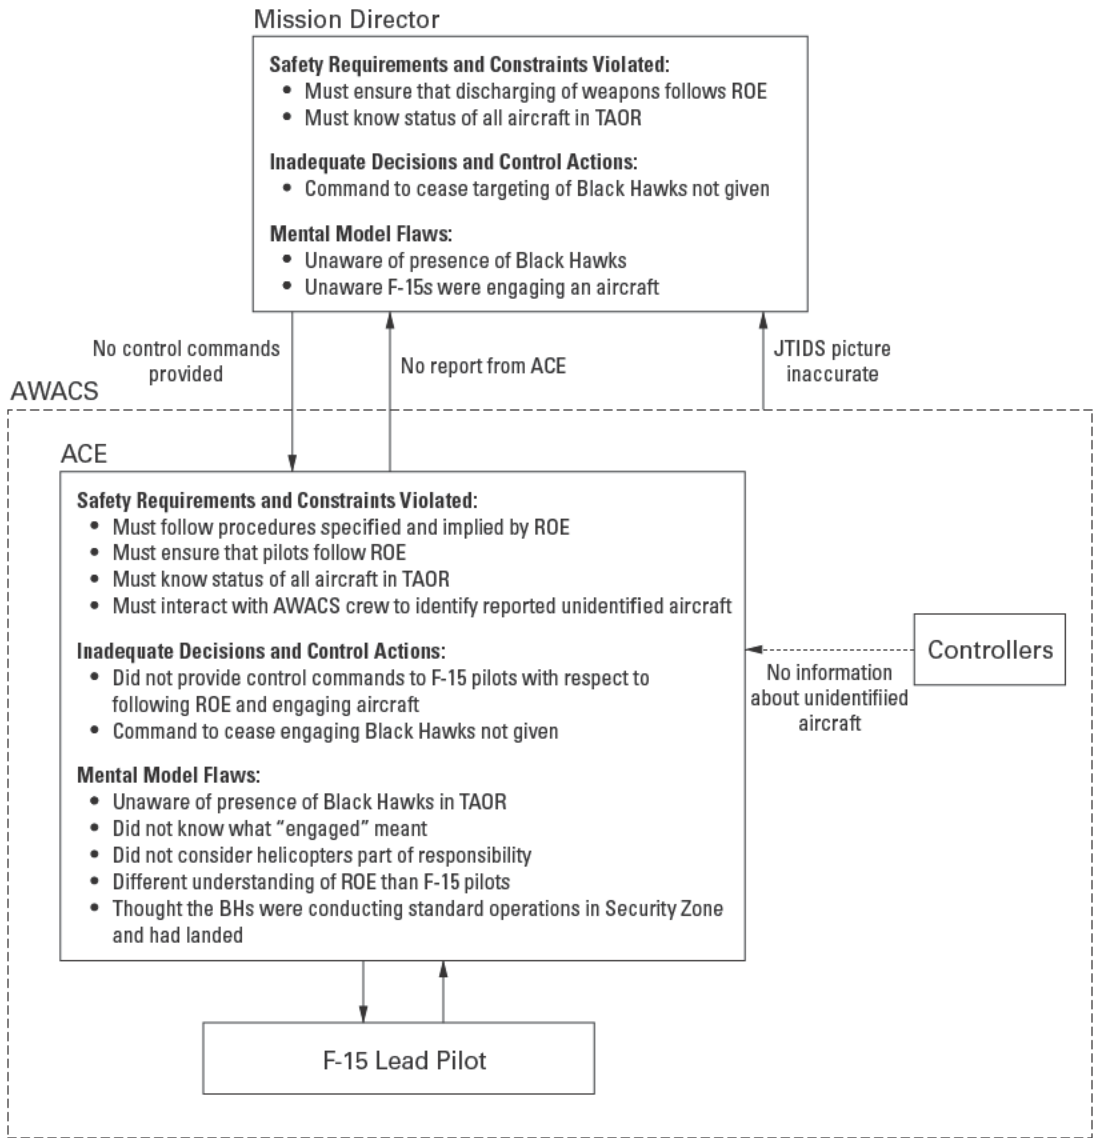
Mission Director

**Safety Requirements and Constraints Violated:**
- Must ensure that discharging of weapons follows ROE
- Must know status of all aircraft in TAOR

**Inadequate Decisions and Control Actions:**
- Command to cease targeting of Black Hawks not given

**Mental Model Flaws:**
- Unaware of presence of Black Hawks
- Unaware F-15s were engaging an aircraft

No control commands provided

No report from ACE

JTIDS picture inaccurate

AWACS

ACE

**Safety Requirements and Constraints Violated:**
- Must follow procedures specified and implied by ROE
- Must ensure that pilots follow ROE
- Must know status of all aircraft in TAOR
- Must interact with AWACS crew to identify reported unidentified aircraft

**Inadequate Decisions and Control Actions:**
- Did not provide control commands to F-15 pilots with respect to following ROE and engaging aircraft
- Command to cease engaging Black Hawks not given

**Mental Model Flaws:**
- Unaware of presence of Black Hawks in TAOR
- Did not know what "engaged" meant
- Did not consider helicopters part of responsibility
- Different understanding of ROE than F-15 pilots
- Thought the BHs were conducting standard operations in Security Zone and had landed

Controllers

No information about unidentifiied aircraft

F-15 Lead Pilot